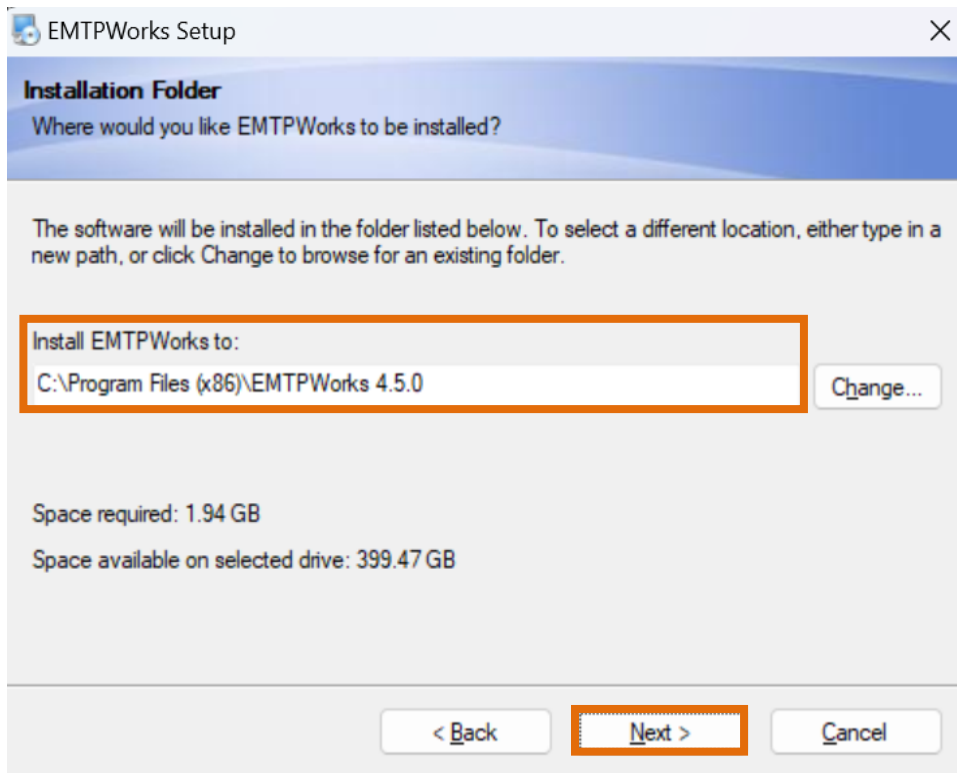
EMTPWorks Setup

Installation Folder
Where would you like EMTPWorks to be installed?

The software will be installed in the folder listed below. To select a different location, either type in a new path, or click Change to browse for an existing folder.

Install EMTPWorks to:
C:\Program Files (x86)\EMTPWorks 4.5.0
Change...

Space required: 1.94 GB

Space available on selected drive: 399.47 GB

< Back
Next >
Cancel